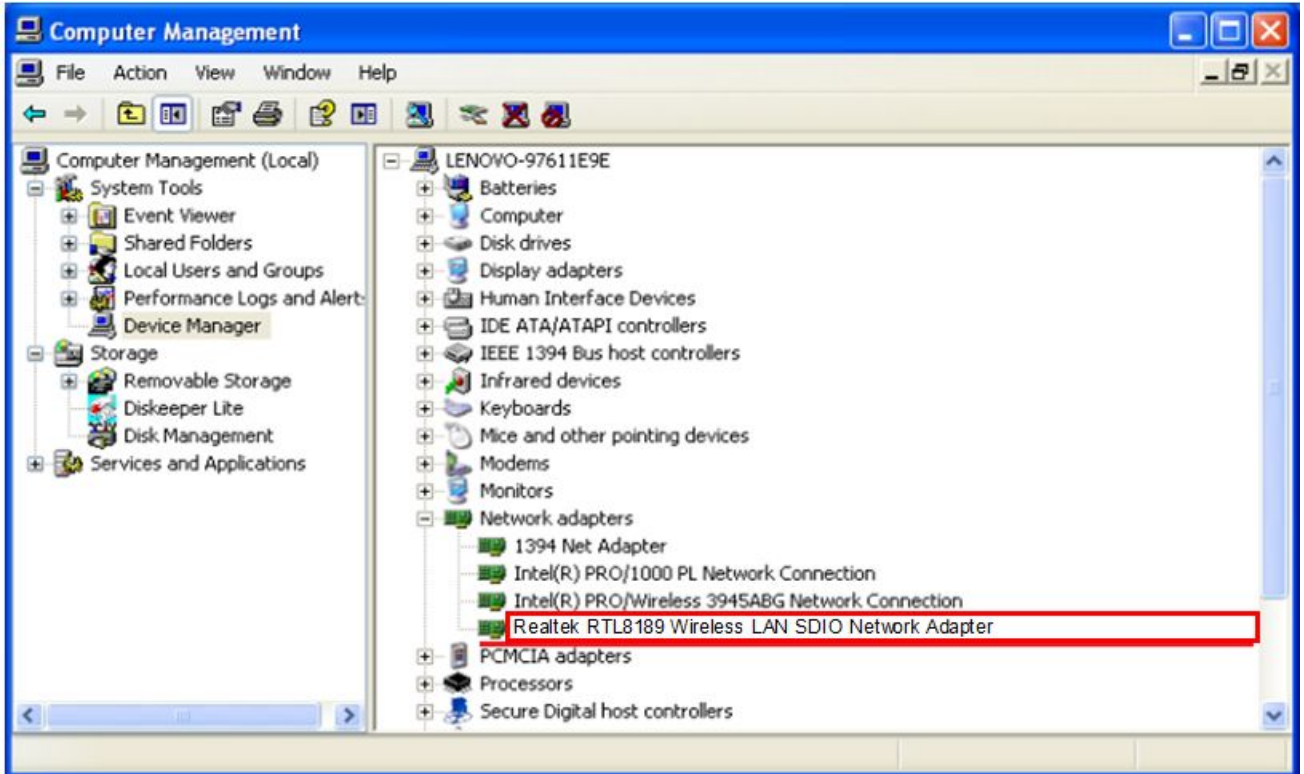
Computer Management

File Action View Window Help

Computer Management (Local)
System Tools
Event Viewer
Shared Folders
Local Users and Groups
Performance Logs and Alert
Device Manager
Storage
Removable Storage
Diskeeper Lite
Disk Management
Services and Applications

LENOVO-97611E9E
Batteries
Computer
Disk drives
Display adapters
Human Interface Devices
IDE ATA/ATAPI controllers
IEEE 1394 Bus host controllers
Infrared devices
Keyboards
Mice and other pointing devices
Modems
Monitors
Network adapters
1394 Net Adapter
Intel(R) PRO/1000 PL Network Connection
Intel(R) PRO/Wireless 3945ABG Network Connection
Realtek RTL8189 Wireless LAN SDIO Network Adapter
PCMCIA adapters
Processors
Secure Digital host controllers